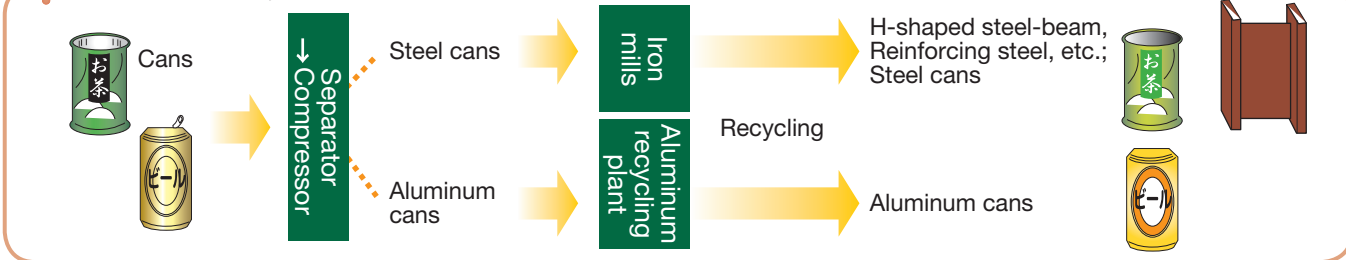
お茶

Cans

ビール

Separator
↓
Compressor

Steel cans

Aluminum cans

Iron mills

Aluminum recycling plant

Recycling

H-shaped steel-beam, Reinforcing steel, etc.; Steel cans

お茶

Aluminum cans

ビール